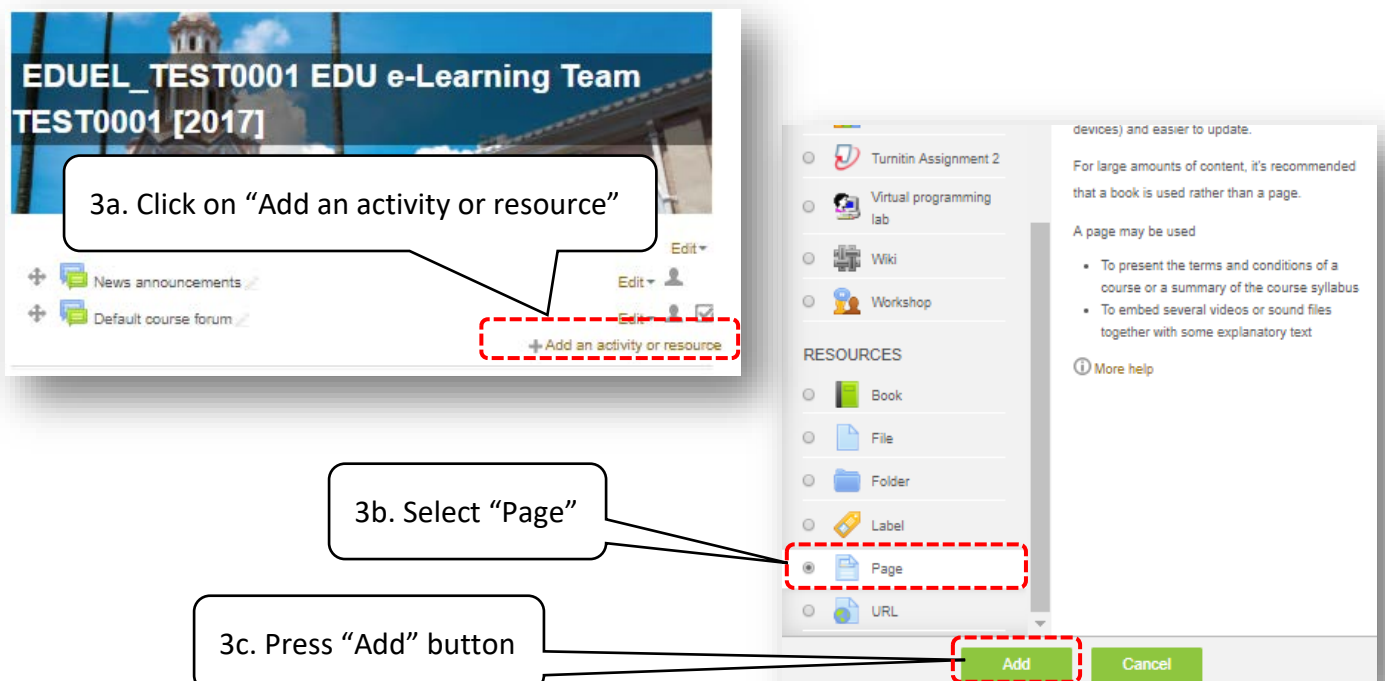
EDUEL_TEST0001 EDU e-Learning Team TEST0001 [2017]

3a. Click on “Add an activity or resource”

Edit
News announcements
Edit
Default course forum
Edit
+ Add an activity or resource

Turnitin Assignment 2
Virtual programming lab
Wiki
Workshop

RESOURCES
Book
File
Folder
Label
Page
URL

devices) and easier to update.

For large amounts of content, it's recommended that a book is used rather than a page.

A page may be used

- To present the terms and conditions of a course or a summary of the course syllabus
- To embed several videos or sound files together with some explanatory text

More help

3b. Select “Page”

3c. Press “Add” button

Add
Cancel